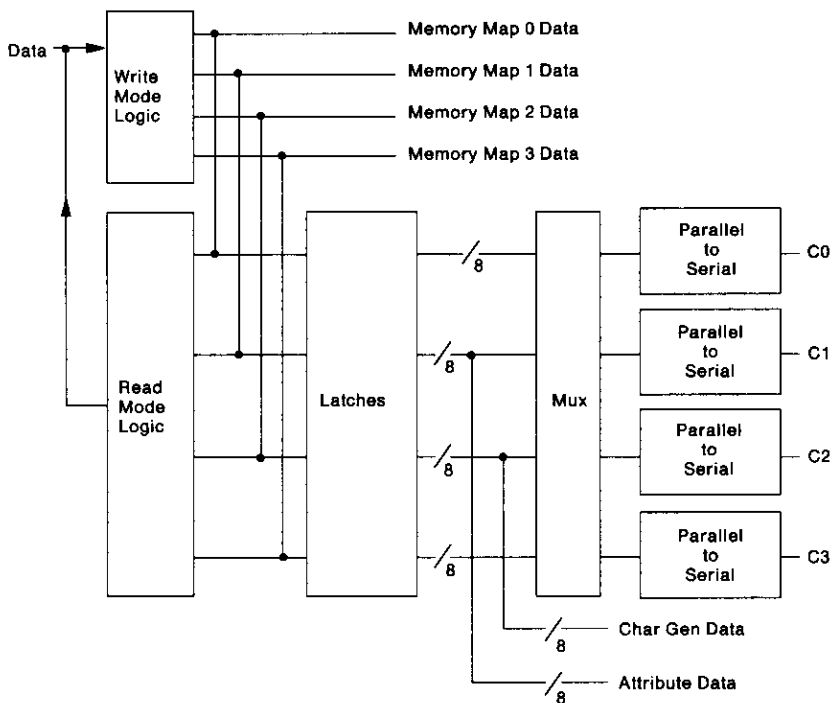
Data

Write Mode Logic

Memory Map 0 Data

Memory Map 1 Data

Memory Map 2 Data

Memory Map 3 Data

Read Mode Logic

Latches

8

8

8

8

Mux

Parallel to Serial

C0

Parallel to Serial

C1

Parallel to Serial

C2

Parallel to Serial

C3

8

Char Gen Data

8

Attribute Data